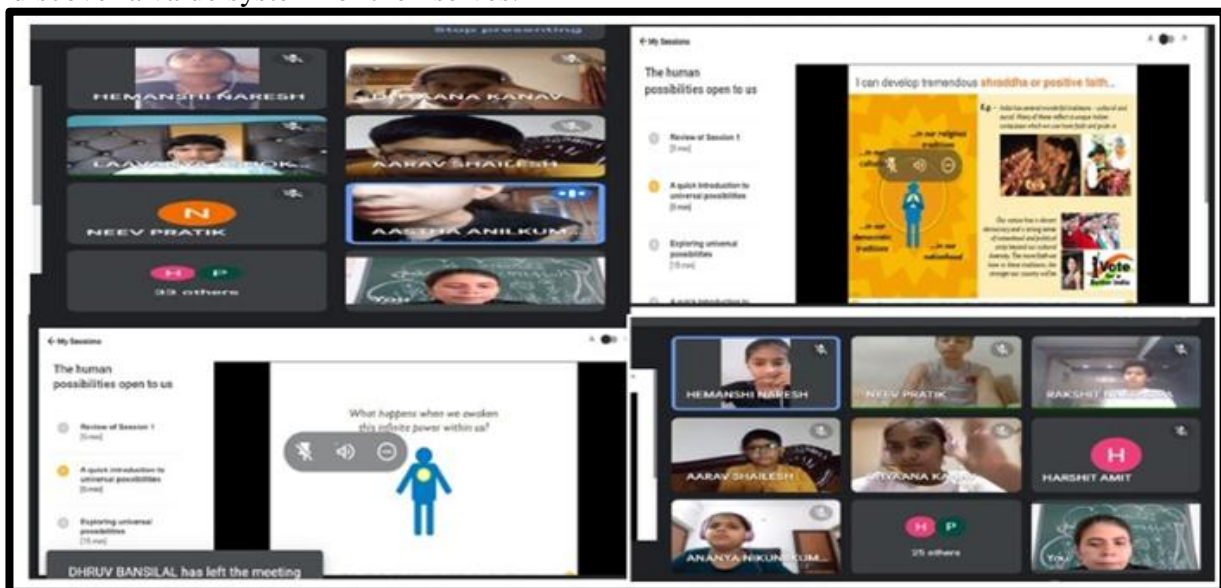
Stop presenting

HEMANSHI NARESH

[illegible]AANA KANAV

LAAV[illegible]

AARAV SHAILESH

N

NEEV PRATIK

AASTHA ANILKUM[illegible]

H P

33 others

You

← My Sessions

The human possibilities open to us

Review of Session 1
[5 min]

A quick introduction to universal possibilities
[5 min]

Exploring universal possibilities
[15 min]

A quick introduction to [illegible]

I can develop tremendous shraddha or positive faith...

...in our religious traditions

...in our cultural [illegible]

...in our democratic traditions

...in our nationhood

E.g. - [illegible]

I vote for a Better India

← My Sessions

The human possibilities open to us

Review of Session 1
[5 min]

A quick introduction to universal possibilities
[5 min]

Exploring universal possibilities
[15 min]

What happens when we awaken this infinite power within us?

DHRUV BANSILAL has left the meeting

HEMANSHI NARESH

NEEV PRATIK

RAKSHIT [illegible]

AARAV SHAILESH

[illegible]IVAANA KA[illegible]

H

HARSHIT AMIT

ANANYA NIKUN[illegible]

H P

25 others

You